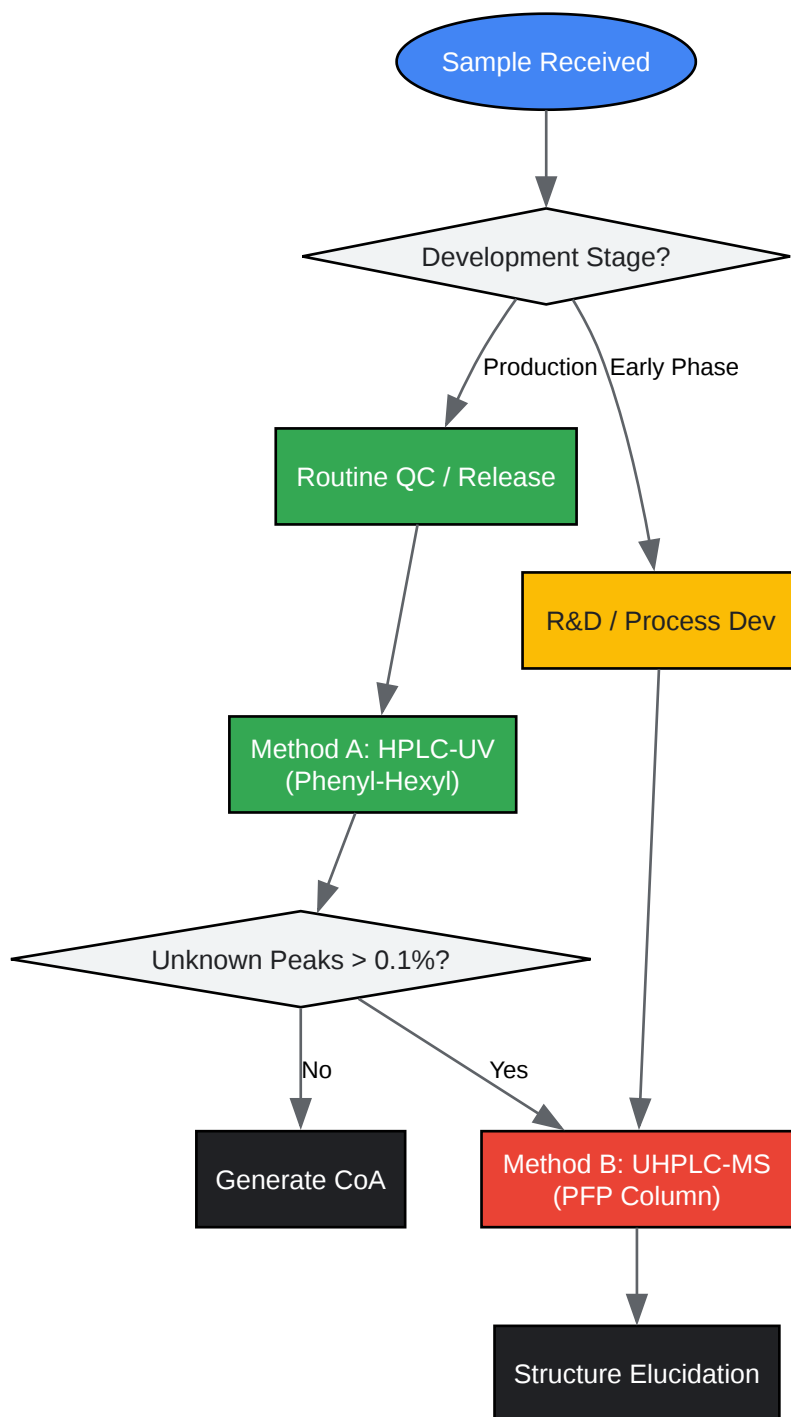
Sample Received

Development Stage?

Production

Early Phase

Routine QC / Release

R&D / Process Dev

Method A: HPLC-UV (Phenyl-Hexyl)

Unknown Peaks > 0.1%?

No

Yes

Generate CoA

Method B: UHPLC-MS (PFP Column)

Structure Elucidation